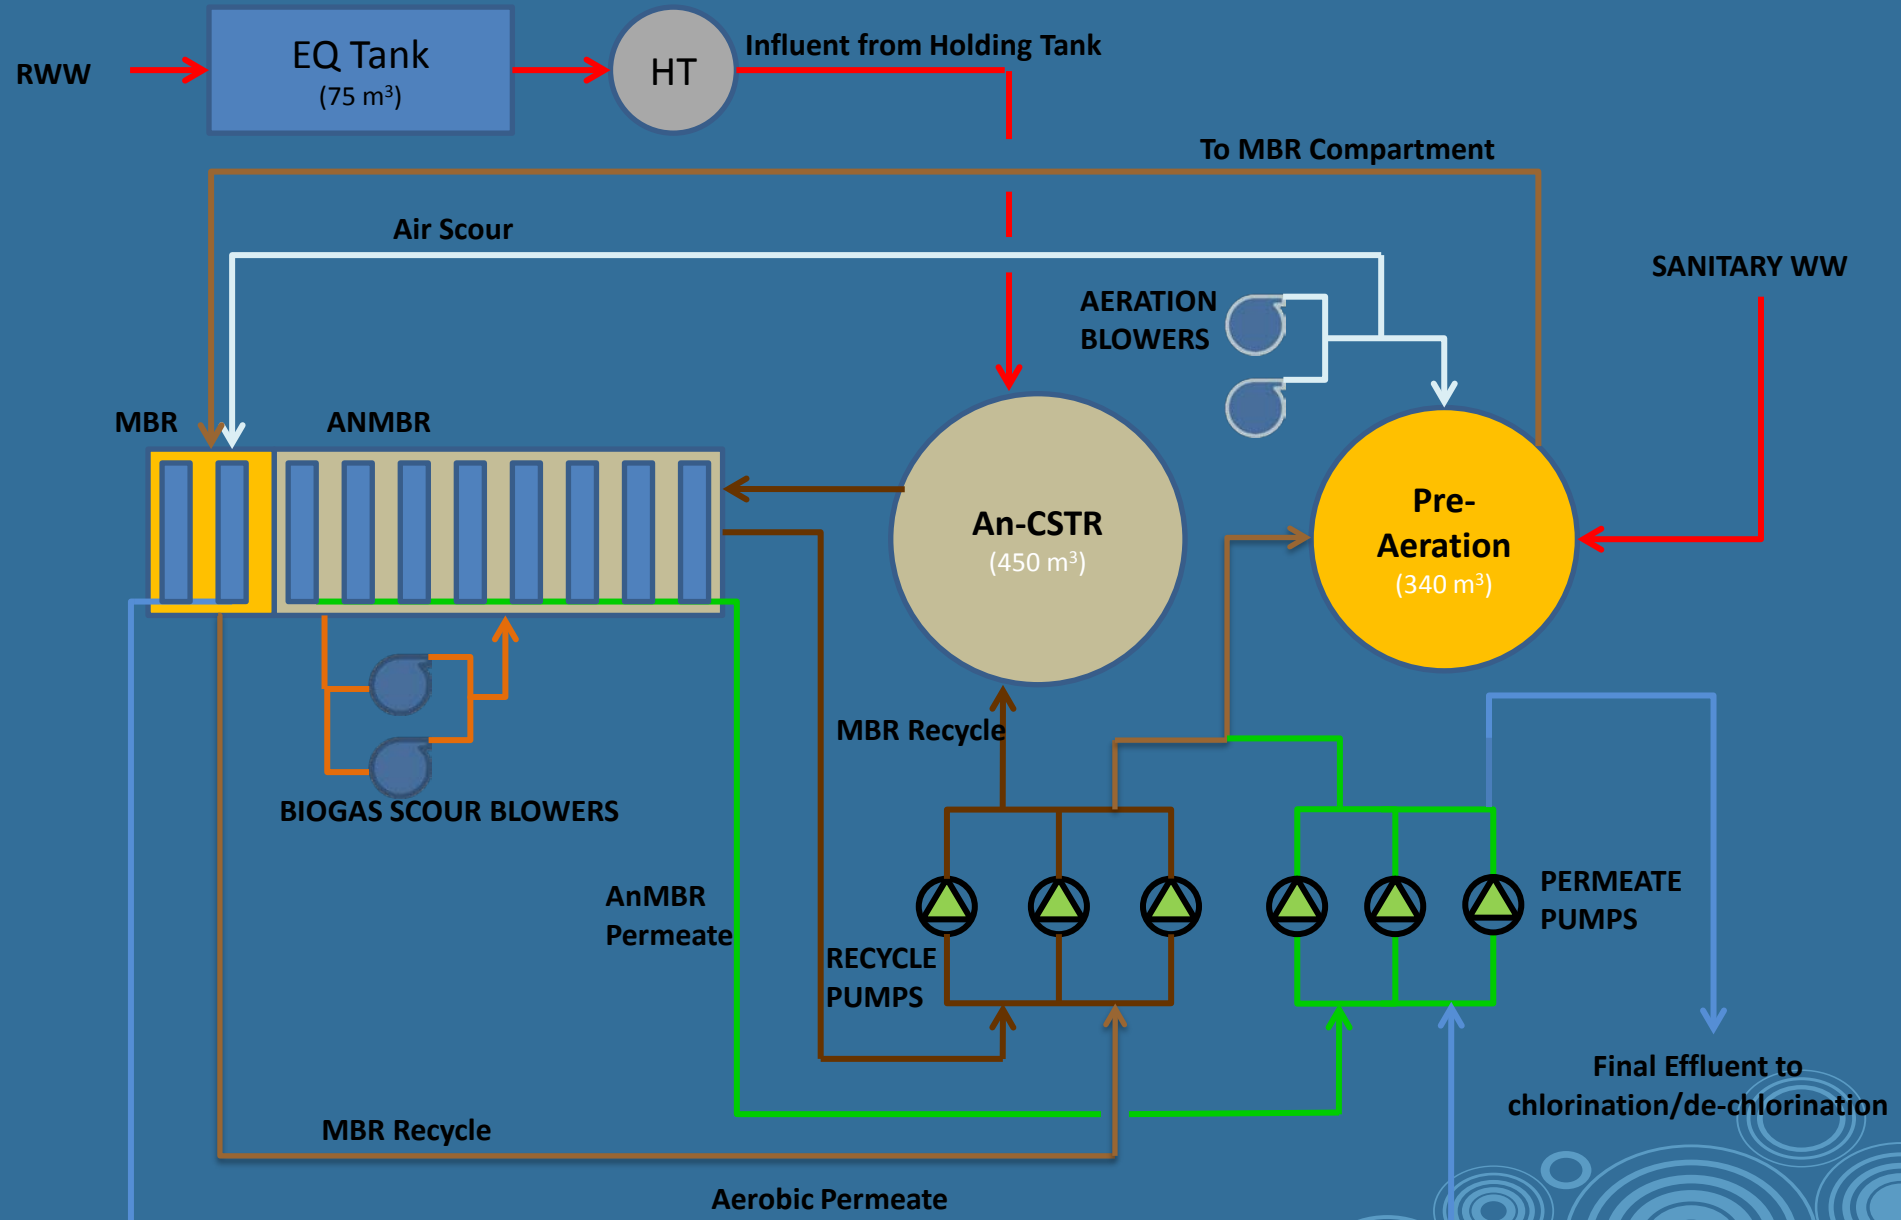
RWW

EQ Tank
(75 m$^3$)

HT

Influent from Holding Tank

To MBR Compartment

Air Scour

SANITARY WW

AERATION BLOWERS

MBR

ANMBR

An-CSTR
(450 m$^3$)

Pre-Aeration
(340 m$^3$)

BIOGAS SCOUR BLOWERS

MBR Recycle

AnMBR Permeate

RECYCLE PUMPS

PERMEATE PUMPS

Final Effluent to chlorination/de-chlorination

MBR Recycle

Aerobic Permeate